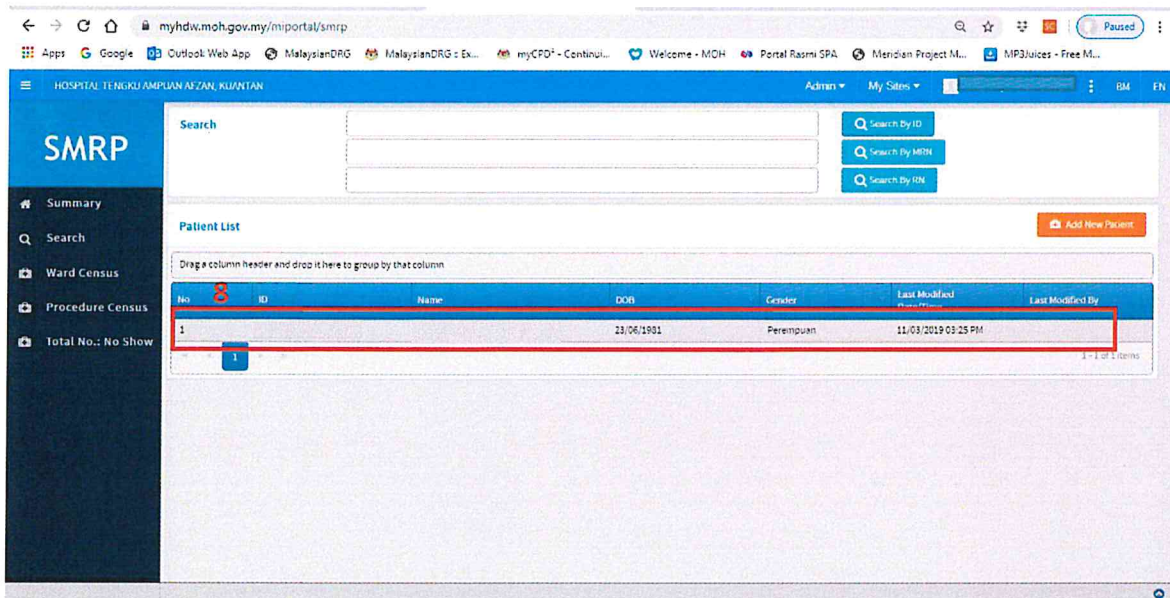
myhdw.moh.gov.my/miportal/smrp

Paused

Apps Google Outlook Web App MalaysianDRG MalaysianDRG : Ex... myCPD² - Continui... Welcome - MOH Portal Rasmi SPA Meridian Project M... MP3Juices - Free M...

HOSPITAL TENGKU AMPUAN AFZAN, KUANTAN

Admin ▾ My Sites ▾ BM EN

SMRP

Summary

Search

Ward Census

Procedure Census

Total No.: No Show

Search

Search By ID

Search By MRN

Search By RN

Patient List

Add New Patient

Drag a column header and drop it here to group by that column

8

| No | ID | Name | DOB | Gender | Last Modified Date/Time | Last Modified By |
|---|---|---|---|---|---|---|
| 1 | | | 23/06/1981 | Perempuan | 11/03/2019 03:25 PM | |

1

1 - 1 of 1 items